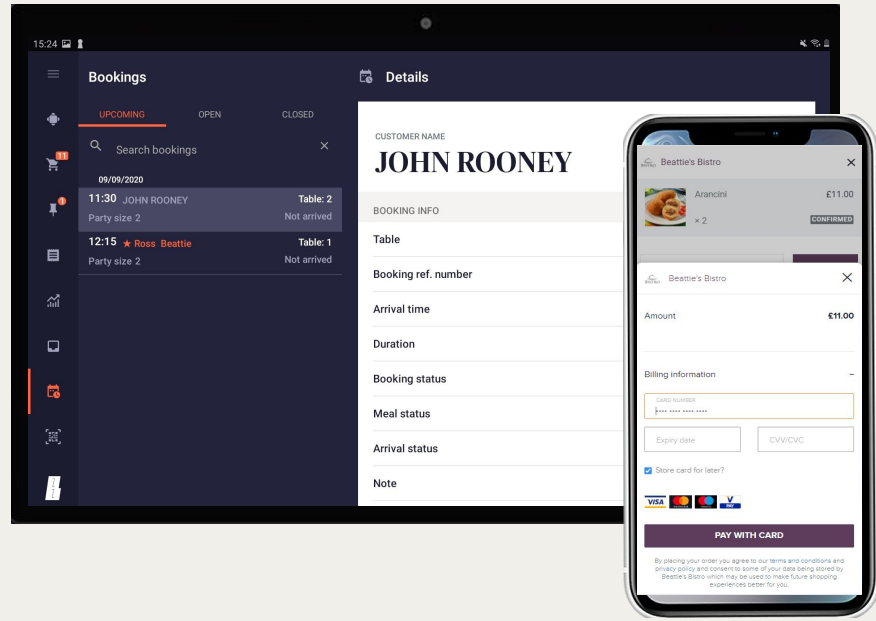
15:24

Bookings

UPCOMING OPEN CLOSED

Search bookings

09/09/2020

11:30 JOHN ROONEY Table: 2
Party size 2 Not arrived

12:15 ★ Ross Beattie Table: 1
Party size 2 Not arrived

11

1

Details

CUSTOMER NAME
JOHN ROONEY

BOOKING INFO

Table

Booking ref. number

Arrival time

Duration

Booking status

Meal status

Arrival status

Note

Beattie's Bistro

Arancini £11.00
× 2 CONFIRMED

Beattie's Bistro

Amount £11.00

Billing information –

CARD NUMBER
•••• •••• •••• ••••

Expiry date CVV/CVC

Store card for later?

PAY WITH CARD

By placing your order you agree to our terms and conditions and privacy policy and consent to some of your data being stored by Beattie's Bistro which may be used to make future shopping experiences better for you.